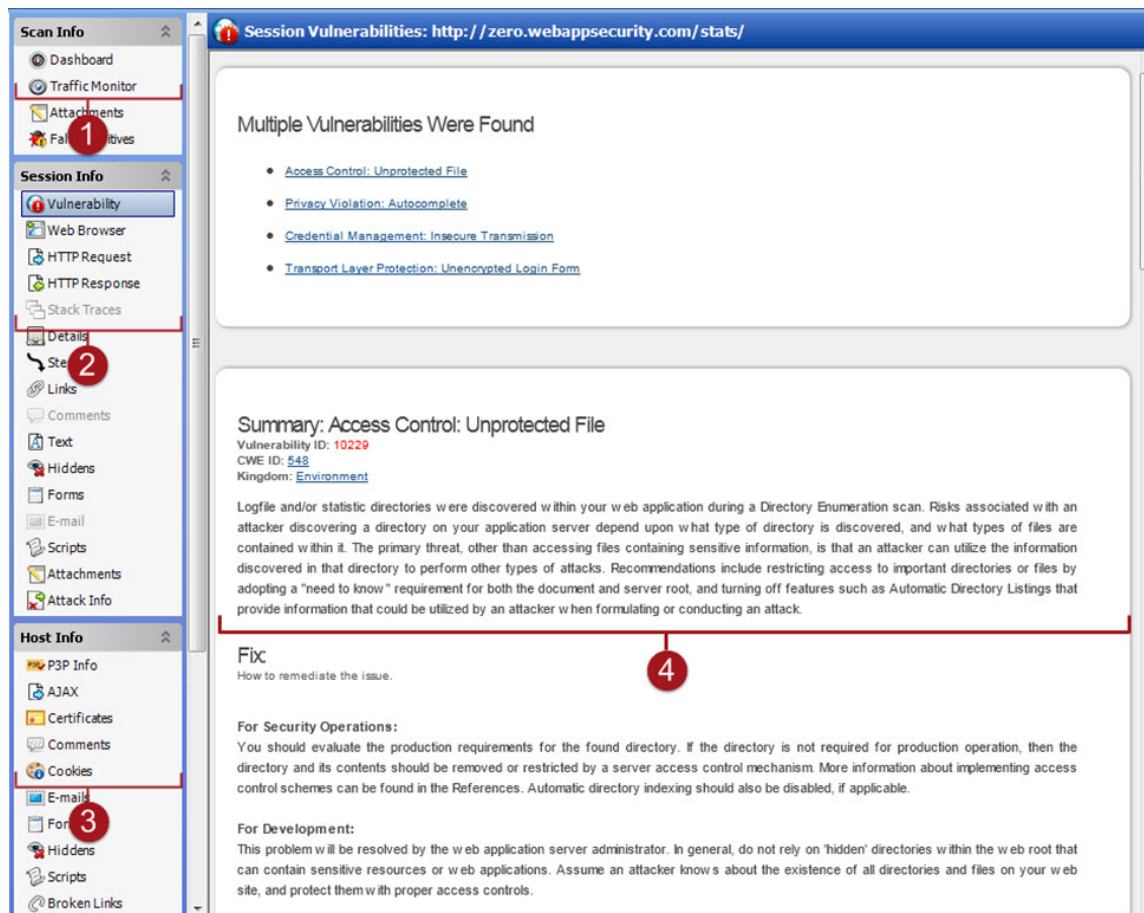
Scan Info
Dashboard
Traffic Monitor
Attachments
False Positives
1

Session Info
Vulnerability
Web Browser
HTTP Request
HTTP Response
Stack Traces
Details
Steps
2
Links
Comments
Text
Hiddens
Forms
E-mail
Scripts
Attachments
Attack Info

Host Info
P3P Info
AJAX
Certificates
Comments
Cookies
E-mails
Forms
3
Hiddens
Scripts
Broken Links

Session Vulnerabilities: http://zero.webappsecurity.com/stats/

Multiple Vulnerabilities Were Found

- Access Control: Unprotected File
- Privacy Violation: Autocomplete
- Credential Management: Insecure Transmission
- Transport Layer Protection: Unencrypted Login Form

Summary: Access Control: Unprotected File
Vulnerability ID: 10229
CWE ID: 548
Kingdom: Environment

Logfile and/or statistic directories were discovered within your web application during a Directory Enumeration scan. Risks associated with an attacker discovering a directory on your application server depend upon what type of directory is discovered, and what types of files are contained within it. The primary threat, other than accessing files containing sensitive information, is that an attacker can utilize the information discovered in that directory to perform other types of attacks. Recommendations include restricting access to important directories or files by adopting a "need to know" requirement for both the document and server root, and turning off features such as Automatic Directory Listings that provide information that could be utilized by an attacker when formulating or conducting an attack.

4

Fix:
How to remediate the issue.

For Security Operations:
You should evaluate the production requirements for the found directory. If the directory is not required for production operation, then the directory and its contents should be removed or restricted by a server access control mechanism. More information about implementing access control schemes can be found in the References. Automatic directory indexing should also be disabled, if applicable.

For Development:
This problem will be resolved by the web application server administrator. In general, do not rely on 'hidden' directories within the web root that can contain sensitive resources or web applications. Assume an attacker knows about the existence of all directories and files on your web site, and protect them with proper access controls.